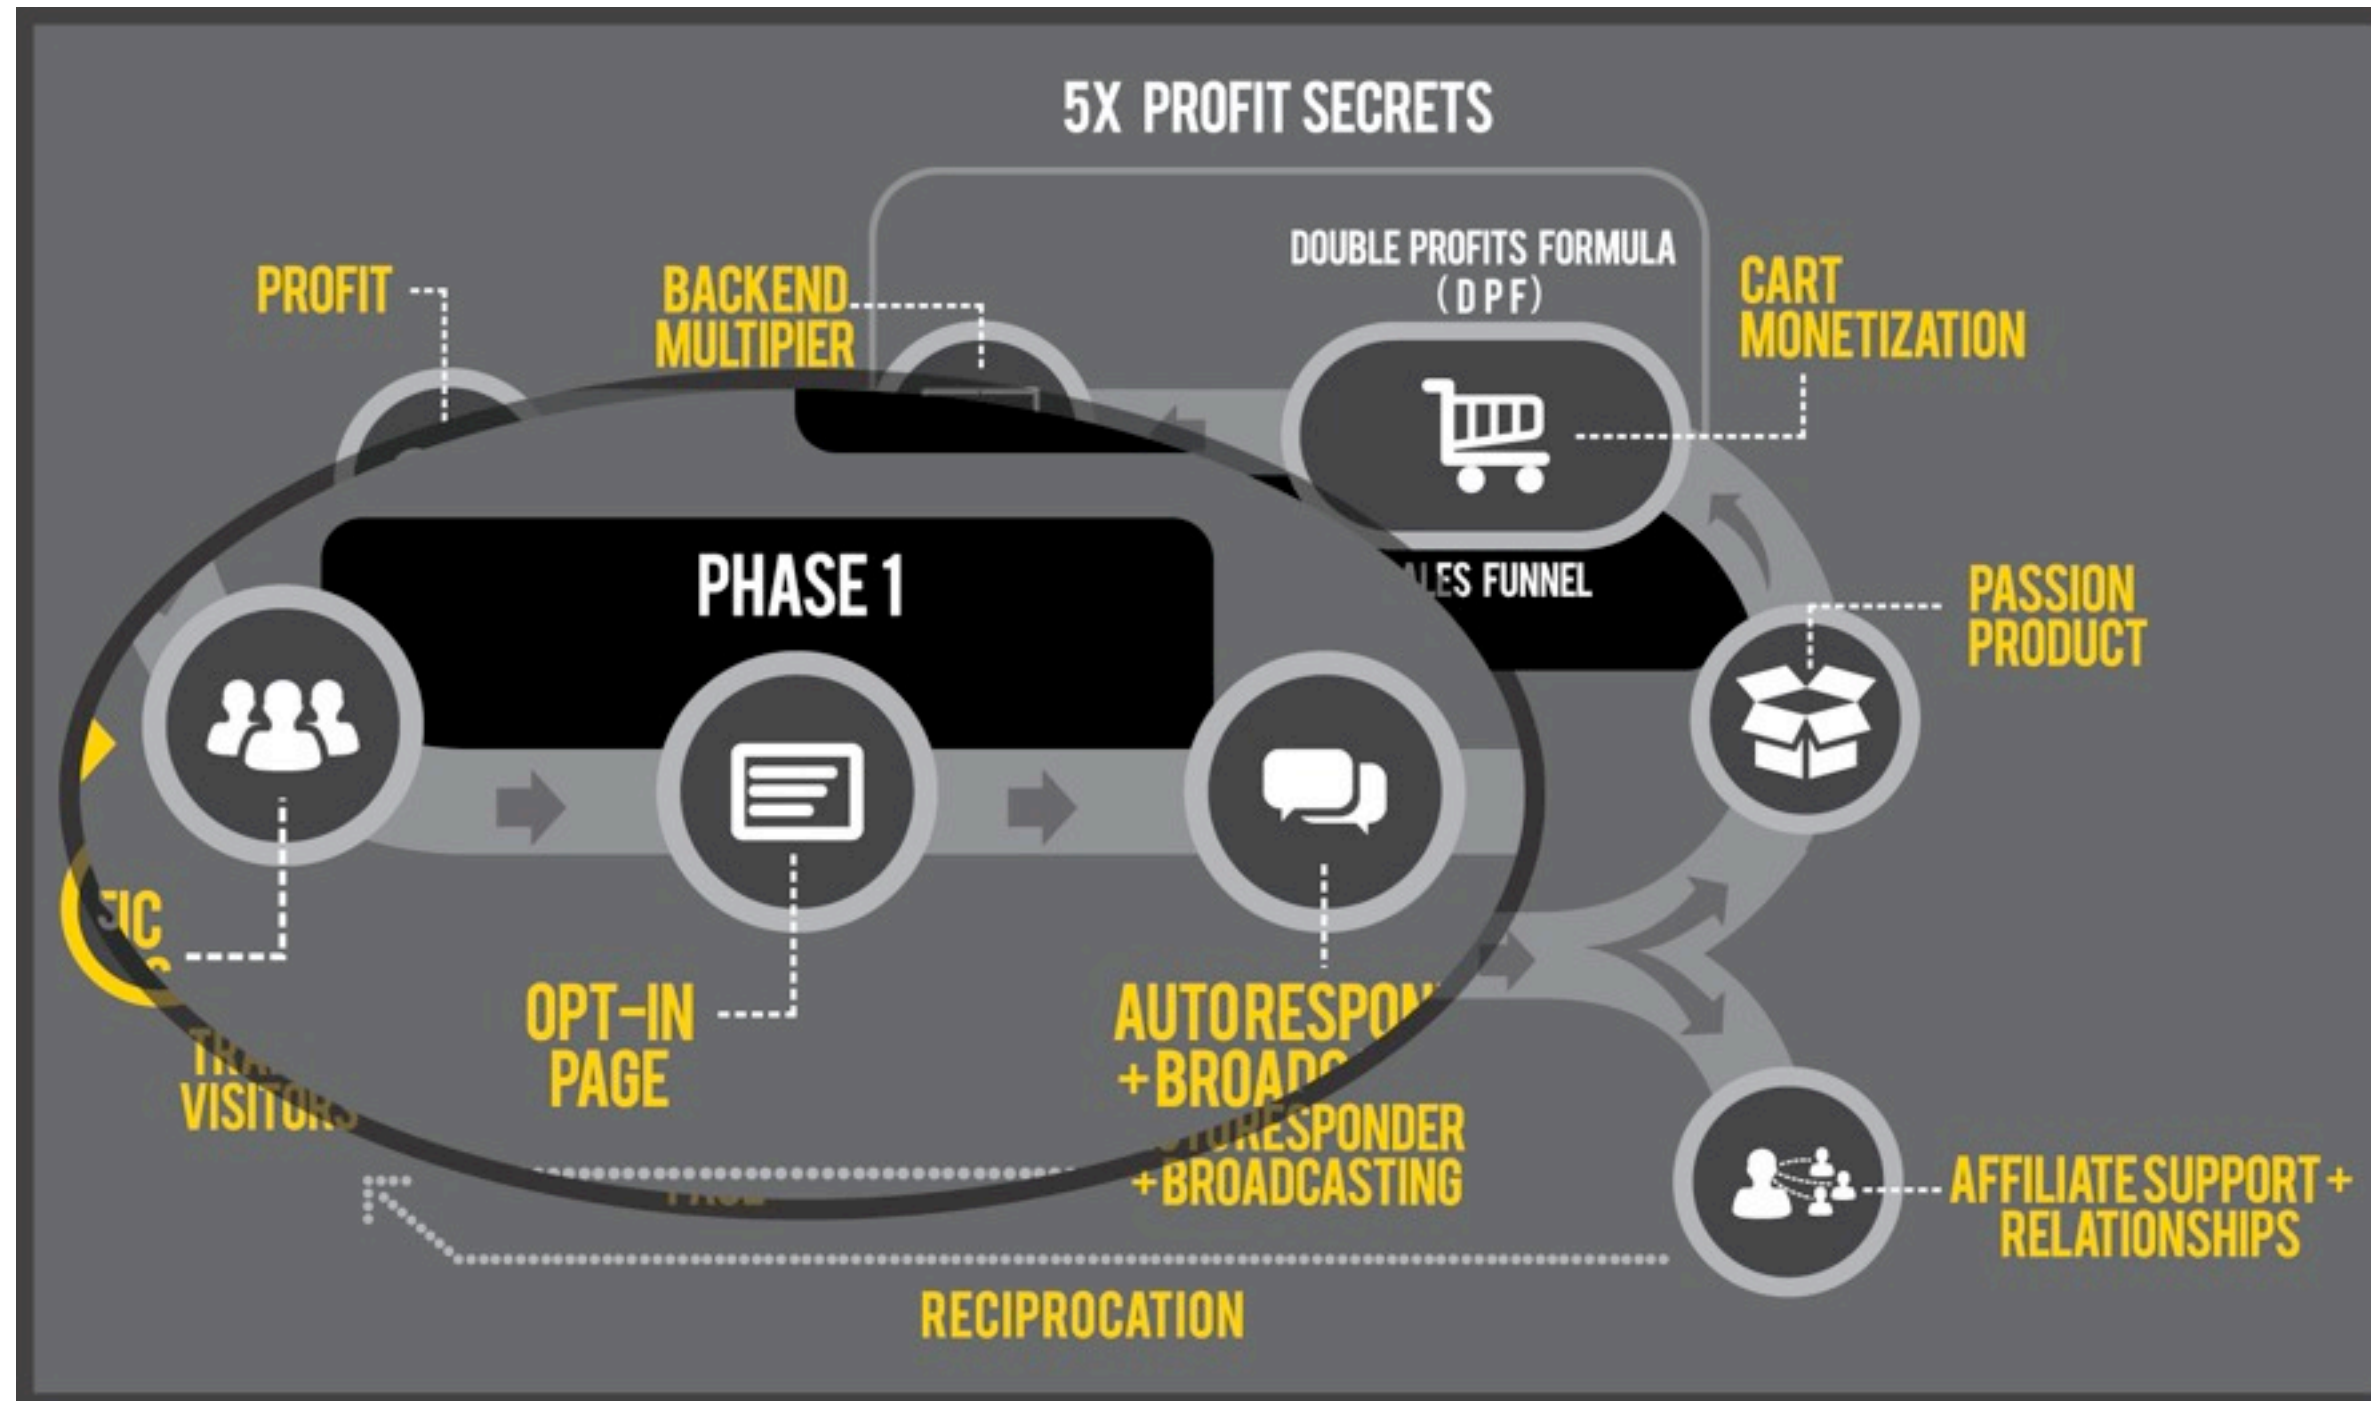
5X PROFIT SECRETS

PROFIT

BACKEND MULTIPIER

DOUBLE PROFITS FORMULA (DPF)

CART MONETIZATION

PHASE 1

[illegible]LES FUNNEL

PASSION PRODUCT

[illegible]FIC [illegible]

OPT-IN PAGE

AUTORESPON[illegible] +BROAD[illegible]

TRA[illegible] VISITOR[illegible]

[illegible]TORESPONDER +BROADCASTING

PAGE

AFFILIATE SUPPORT + RELATIONSHIPS

RECIPROCATION